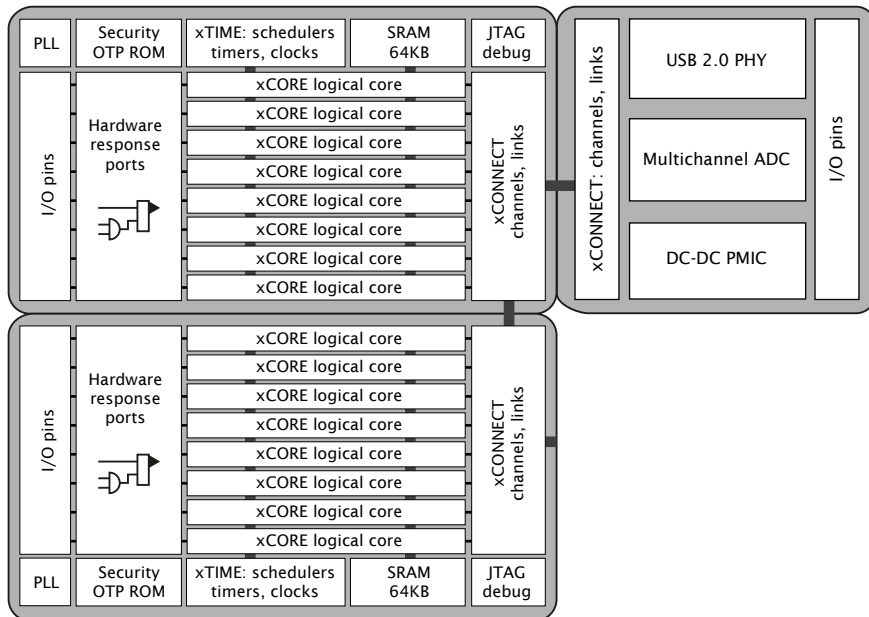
PLL

Security OTP ROM

xTIME: schedulers timers, clocks

SRAM 64KB

JTAG debug

I/O pins

Hardware response ports

xCORE logical core
xCORE logical core
xCORE logical core
xCORE logical core
xCORE logical core
xCORE logical core
xCORE logical core
xCORE logical core

xCONNECT channels, links

xCONNECT: channels, links

USB 2.0 PHY

Multichannel ADC

DC-DC PMIC

I/O pins

I/O pins

Hardware response ports

xCORE logical core
xCORE logical core
xCORE logical core
xCORE logical core
xCORE logical core
xCORE logical core
xCORE logical core
xCORE logical core

xCONNECT channels, links

PLL

Security OTP ROM

xTIME: schedulers timers, clocks

SRAM 64KB

JTAG debug